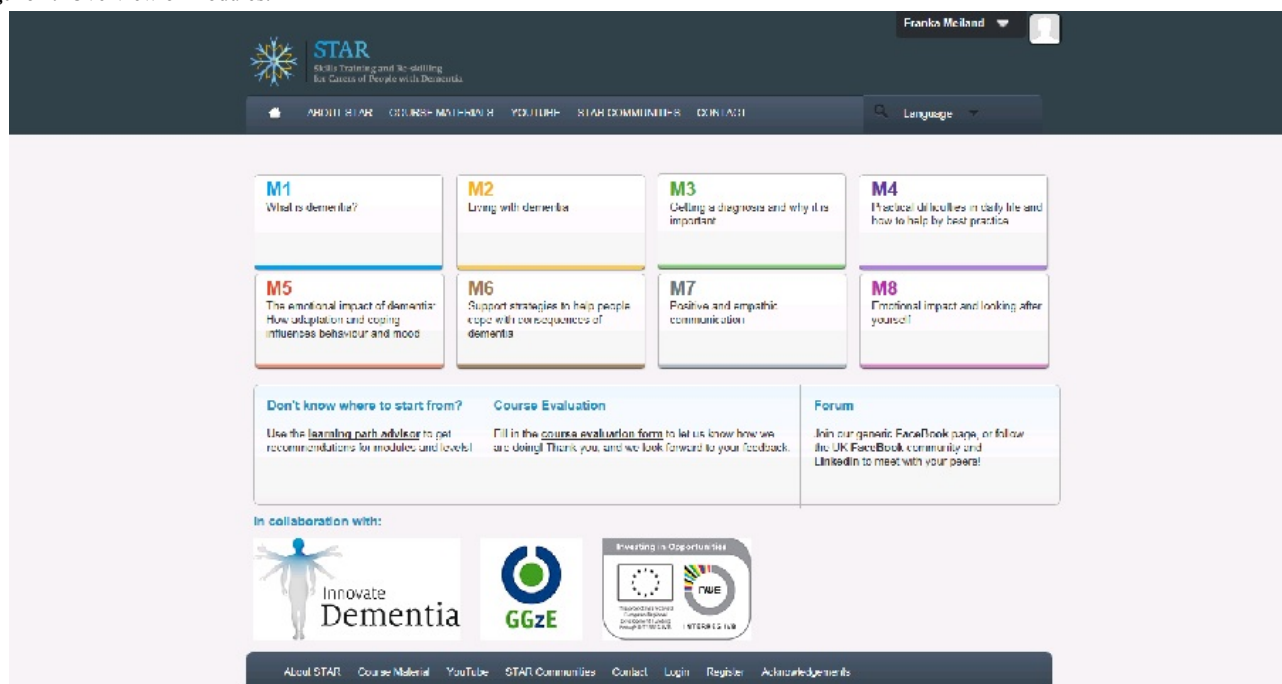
Franka Meiland

STAR
Skills Training and Re-skilling for Carers of People with Dementia

ABOUT STAR COURSE MATERIALS YOUTUBE STAR COMMUNITIES CONTACT

Language

M1
What is dementia?

M2
Living with dementia

M3
Getting a diagnosis and why it is important

M4
Practical difficulties in daily life and how to help by best practice

M5
The emotional impact of dementia: How adaptation and coping influences behaviour and mood

M6
Support strategies to help people cope with consequences of dementia

M7
Positive and empathic communication

M8
Emotional impact and looking after yourself

Don't know where to start from?
Use the learning path advisor to get recommendations for modules and levels!

Course Evaluation
Fill in the course evaluation form to let us know how we are doing! Thank you, and we look forward to your feedback.

Forum
Join our generic FaceBook page, or follow the UK FaceBook community and LinkedIn to meet with your peers!

In collaboration with:

Innovate Dementia

GGzE

Investing in Opportunities
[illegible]
INTERREG IVB

About STAR Course Material YouTube STAR Communities Contact Login Register Acknowledgements